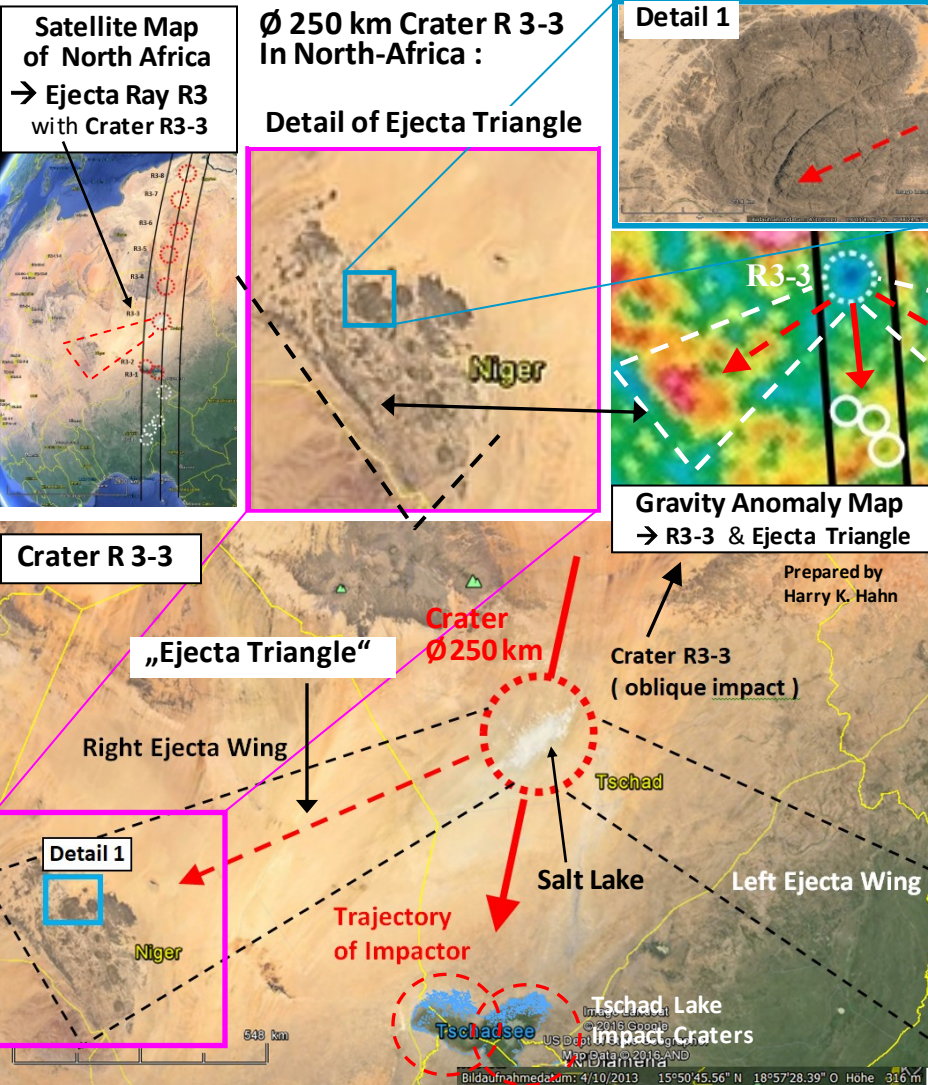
Satellite Map of North Africa
→ Ejecta Ray R3 with Crater R3-3

R3-8
R3-7
R3-6
R3-5
R3-4
R3-3
R3-2
R3-1

Ø 250 km Crater R 3-3 In North-Africa :

Detail of Ejecta Triangle

Niger

Detail 1

R3-3

Gravity Anomaly Map
→ R3-3 & Ejecta Triangle

Crater R 3-3

Prepared by Harry K. Hahn

Crater Ø 250 km

Crater R3-3 ( oblique impact )

„Ejecta Triangle"

Right Ejecta Wing

Tschad

Detail 1

Salt Lake

Left Ejecta Wing

Niger

Trajectory of Impactor

Tschad Lake Impact Craters

Tschadsee

548 km

Image Landsat
© 2016 Google
US Dept of State Geographer
Map Data © 2016 AND

N'Djamena

Bildaufnahmedatum: 4/10/2013 15°50'45.56" N 18°57'28.39" O Höhe 316 m